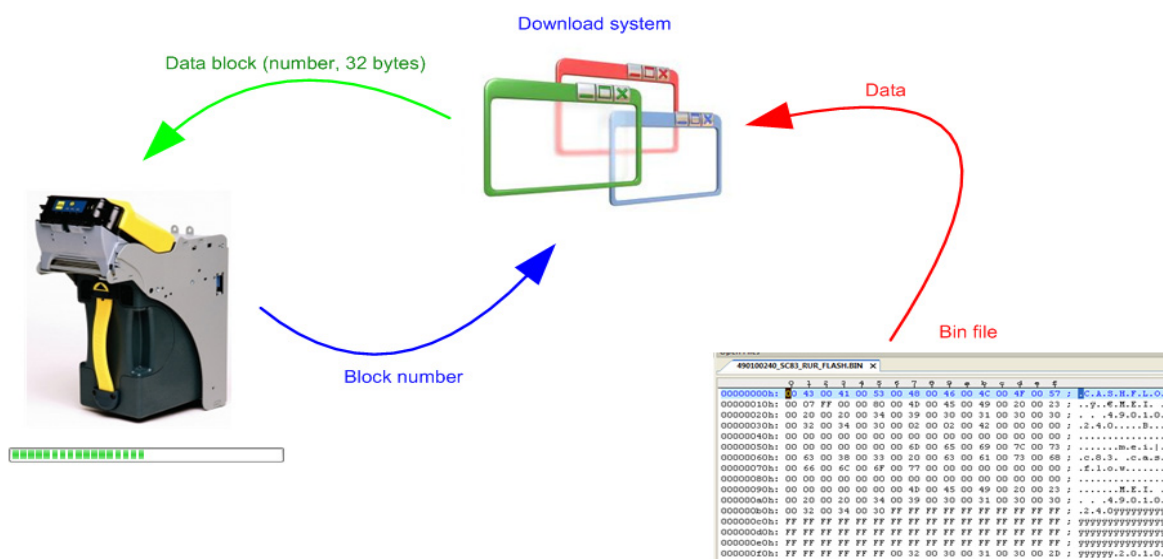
Download system

Data block (number, 32 bytes)

Data

Block number

Bin file

490100240_SC83_RUR_FLASH.BIN

| | 0 | 1 | 2 | 3 | 4 | 5 | 6 | 7 | 8 | 9 | a | b | c | d | e | f | |
|---|---|---|---|---|---|---|---|---|---|---|---|---|---|---|---|---|---|
| 00000000h: | 00 | 43 | 00 | 41 | 00 | 53 | 00 | 48 | 00 | 46 | 00 | 4C | 00 | 4F | 00 | 57 | ; .C.A.S.H.F.L.O. |
| 00000010h: | 00 | 07 | FF | 00 | 00 | 80 | 00 | 4D | 00 | 45 | 00 | 49 | 00 | 20 | 00 | 23 | ; ..ÿ..€.M.E.I. . |
| 00000020h: | 00 | 20 | 00 | 20 | 00 | 34 | 00 | 39 | 00 | 30 | 00 | 31 | 00 | 30 | 00 | 30 | ; . . .4.9.0.1.0. |
| 00000030h: | 00 | 32 | 00 | 34 | 00 | 30 | 00 | 02 | 00 | 02 | 00 | 42 | 00 | 00 | 00 | 00 | ; .2.4.0.....B... |
| 00000040h: | 00 | 00 | 00 | 00 | 00 | 00 | 00 | 00 | 00 | 00 | 00 | 00 | 00 | 00 | 00 | 00 | ; ................ |
| 00000050h: | 00 | 00 | 00 | 00 | 00 | 00 | 00 | 6D | 00 | 65 | 00 | 69 | 00 | 7C | 00 | 73 | ; .......m.e.i.|. |
| 00000060h: | 00 | 63 | 00 | 38 | 00 | 33 | 00 | 20 | 00 | 63 | 00 | 61 | 00 | 73 | 00 | 68 | ; .c.8.3. .c.a.s. |
| 00000070h: | 00 | 66 | 00 | 6C | 00 | 6F | 00 | 77 | 00 | 00 | 00 | 00 | 00 | 00 | 00 | 00 | ; .f.l.o.w....... |
| 00000080h: | 00 | 00 | 00 | 00 | 00 | 00 | 00 | 00 | 00 | 00 | 00 | 00 | 00 | 00 | 00 | 00 | ; ................ |
| 00000090h: | 00 | 00 | 00 | 00 | 00 | 00 | 00 | 4D | 00 | 45 | 00 | 49 | 00 | 20 | 00 | 23 | ; .......M.E.I. . |
| 000000a0h: | 00 | 20 | 00 | 20 | 00 | 34 | 00 | 39 | 00 | 30 | 00 | 31 | 00 | 30 | 00 | 30 | ; . . .4.9.0.1.0. |
| 000000b0h: | 00 | 32 | 00 | 34 | 00 | 30 | FF | FF | FF | FF | FF | FF | FF | FF | FF | FF | ; .2.4.0ÿÿÿÿÿÿÿÿÿ |
| 000000c0h: | FF | FF | FF | FF | FF | FF | FF | FF | FF | FF | FF | FF | FF | FF | FF | FF | ; ÿÿÿÿÿÿÿÿÿÿÿÿÿÿÿ |
| 000000d0h: | FF | FF | FF | FF | FF | FF | FF | FF | FF | FF | FF | FF | FF | FF | FF | FF | ; ÿÿÿÿÿÿÿÿÿÿÿÿÿÿÿ |
| 000000e0h: | FF | FF | FF | FF | FF | FF | FF | FF | FF | FF | FF | FF | FF | FF | FF | FF | ; ÿÿÿÿÿÿÿÿÿÿÿÿÿÿÿ |
| 000000f0h: | FF | FF | FF | FF | FF | FF | 00 | 32 | 00 | 30 | 00 | 31 | 00 | 30 | 00 | 2D | ; ÿÿÿÿÿÿ.2.0.1.0. |